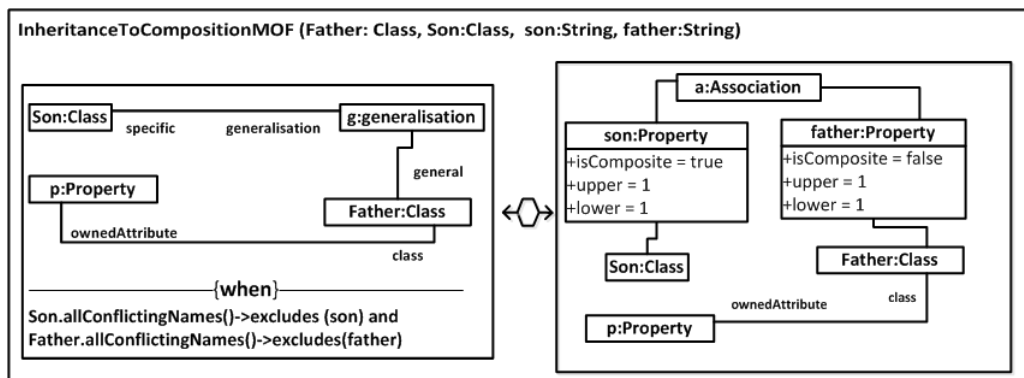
InheritanceToCompositionMOF (Father: Class, Son:Class, son:String, father:String)

Son:Class
specific
generalisation
g:generalisation
general
p:Property
Father:Class
ownedAttribute
class

{when}
Son.allConflictingNames()->excludes (son) and Father.allConflictingNames()->excludes(father)

a:Association
son:Property
+isComposite = true
+upper = 1
+lower = 1
father:Property
+isComposite = false
+upper = 1
+lower = 1
Son:Class
Father:Class
ownedAttribute
class
p:Property